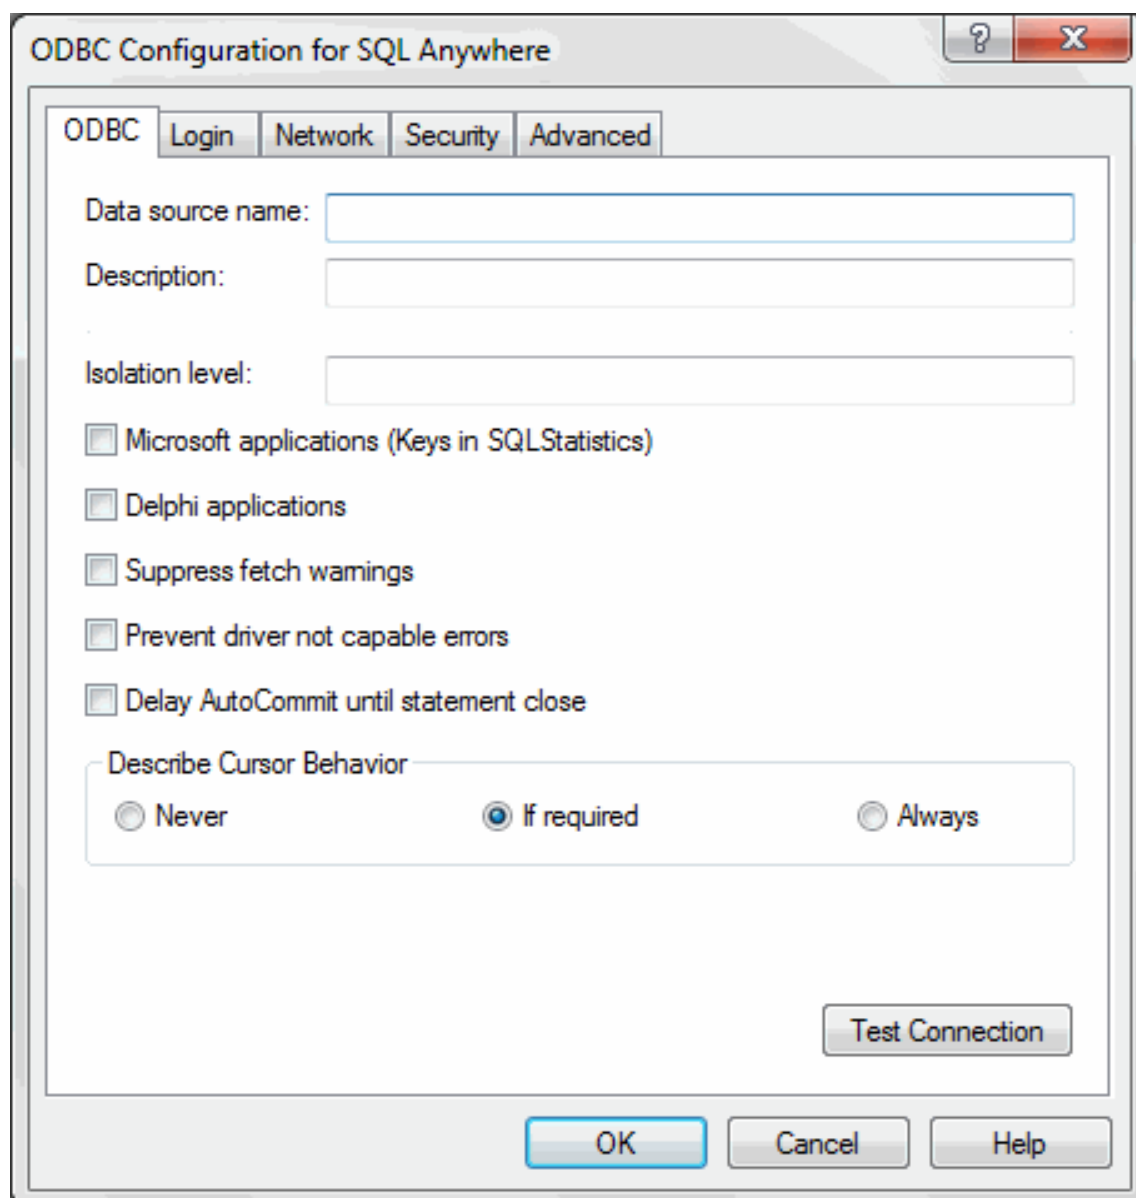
ODBC Configuration for SQL Anywhere

?

X

ODBC

Login

Network

Security

Advanced

Data source name:

Description:

Isolation level:

Microsoft applications (Keys in SQLStatistics)

Delphi applications

Suppress fetch warnings

Prevent driver not capable errors

Delay AutoCommit until statement close

Describe Cursor Behavior

Never

If required

Always

Test Connection

OK

Cancel

Help